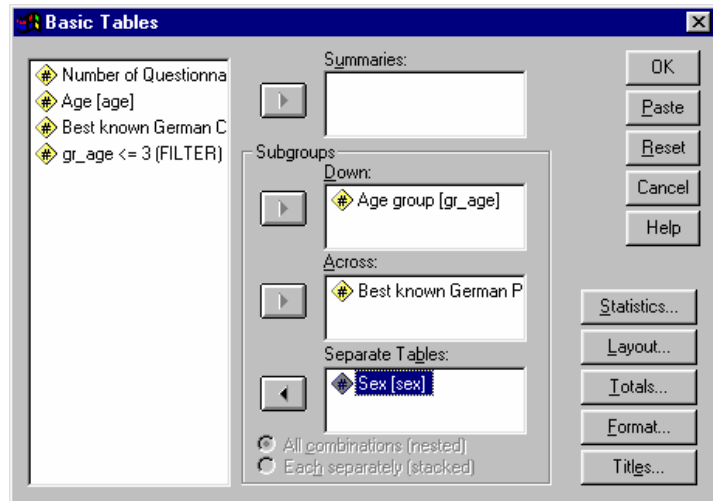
Basic Tables

Number of Questionna
Age [age]
Best known German C
gr_age <= 3 (FILTER)

Summaries:

Subgroups
Down:
Age group [gr_age]

Across:
Best known German P

Separate Tables:
Sex [sex]

All combinations (nested)
Each separately (stacked)

OK
Paste
Reset
Cancel
Help

Statistics...
Layout...
Totals...
Format...
Titles...